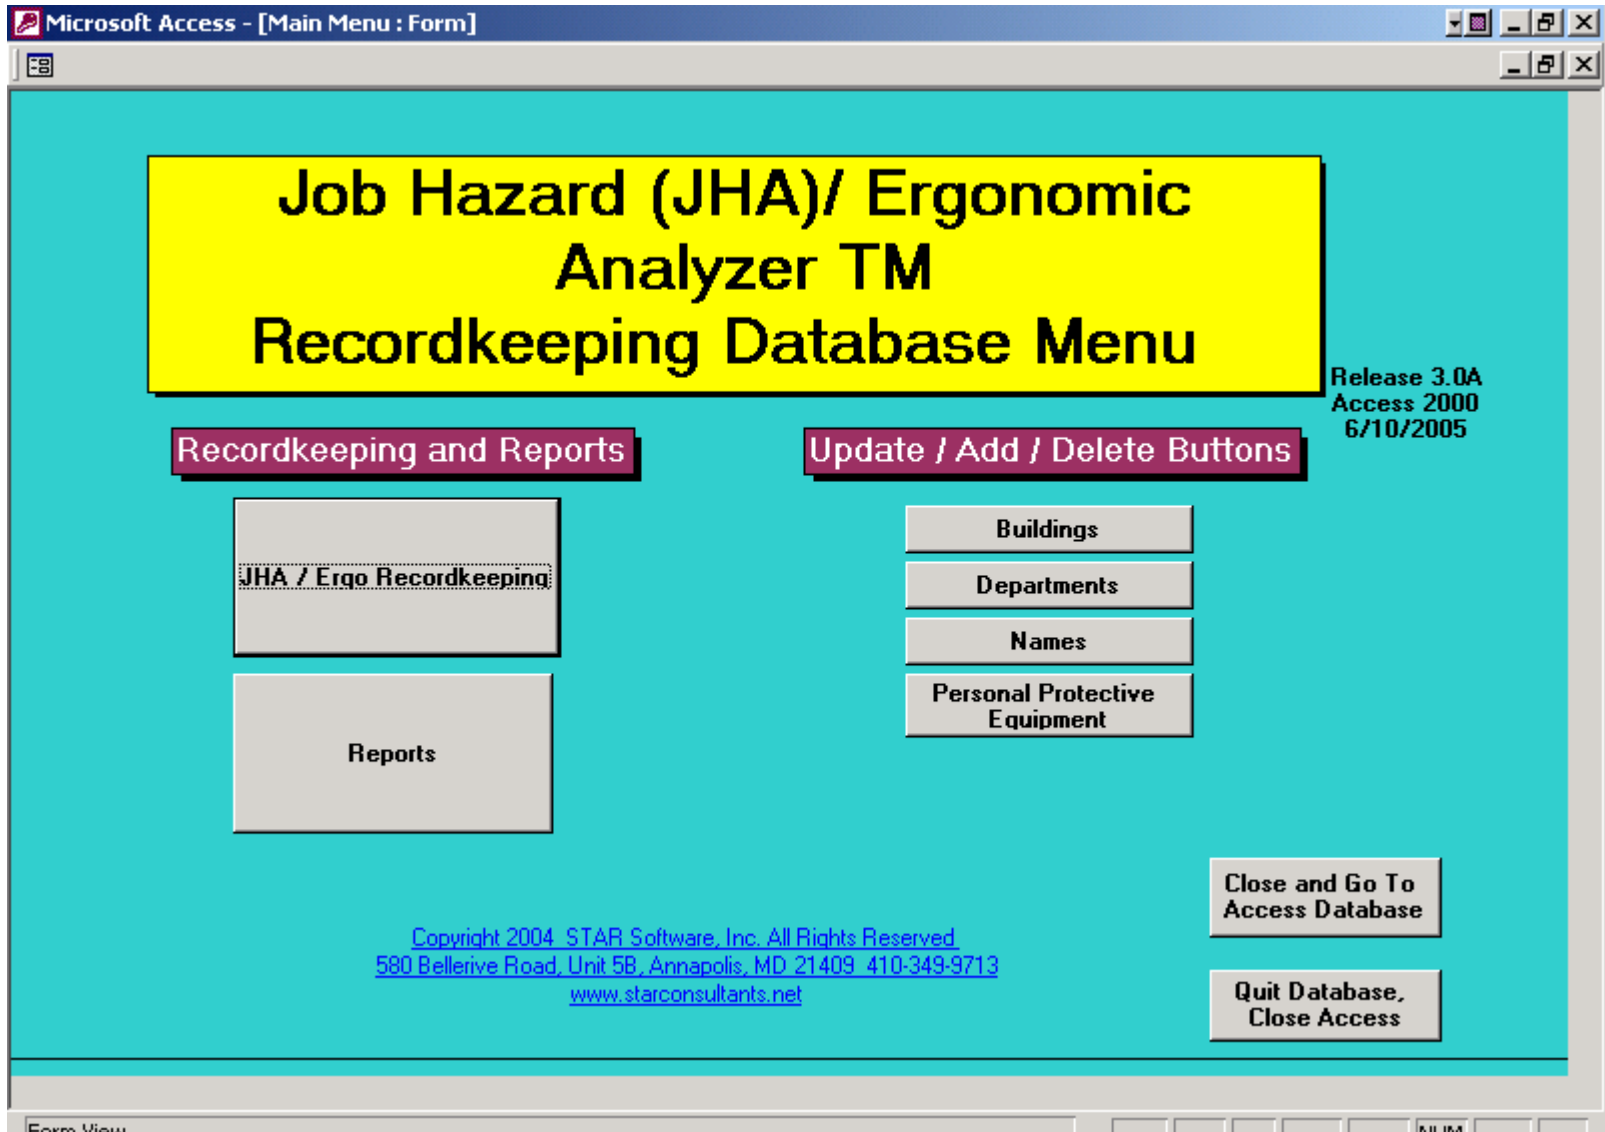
Microsoft Access - [Main Menu : Form]

Job Hazard (JHA)/ Ergonomic Analyzer TM Recordkeeping Database Menu

Release 3.0A
Access 2000
6/10/2005

Recordkeeping and Reports

Update / Add / Delete Buttons

JHA / Ergo Recordkeeping

Reports

Buildings

Departments

Names

Personal Protective Equipment

Close and Go To Access Database

Quit Database, Close Access

Copyright 2004 STAR Software, Inc. All Rights Reserved
580 Bellerive Road, Unit 5B, Annapolis, MD 21409 410-349-9713
www.starconsultants.net

Form View

NUM